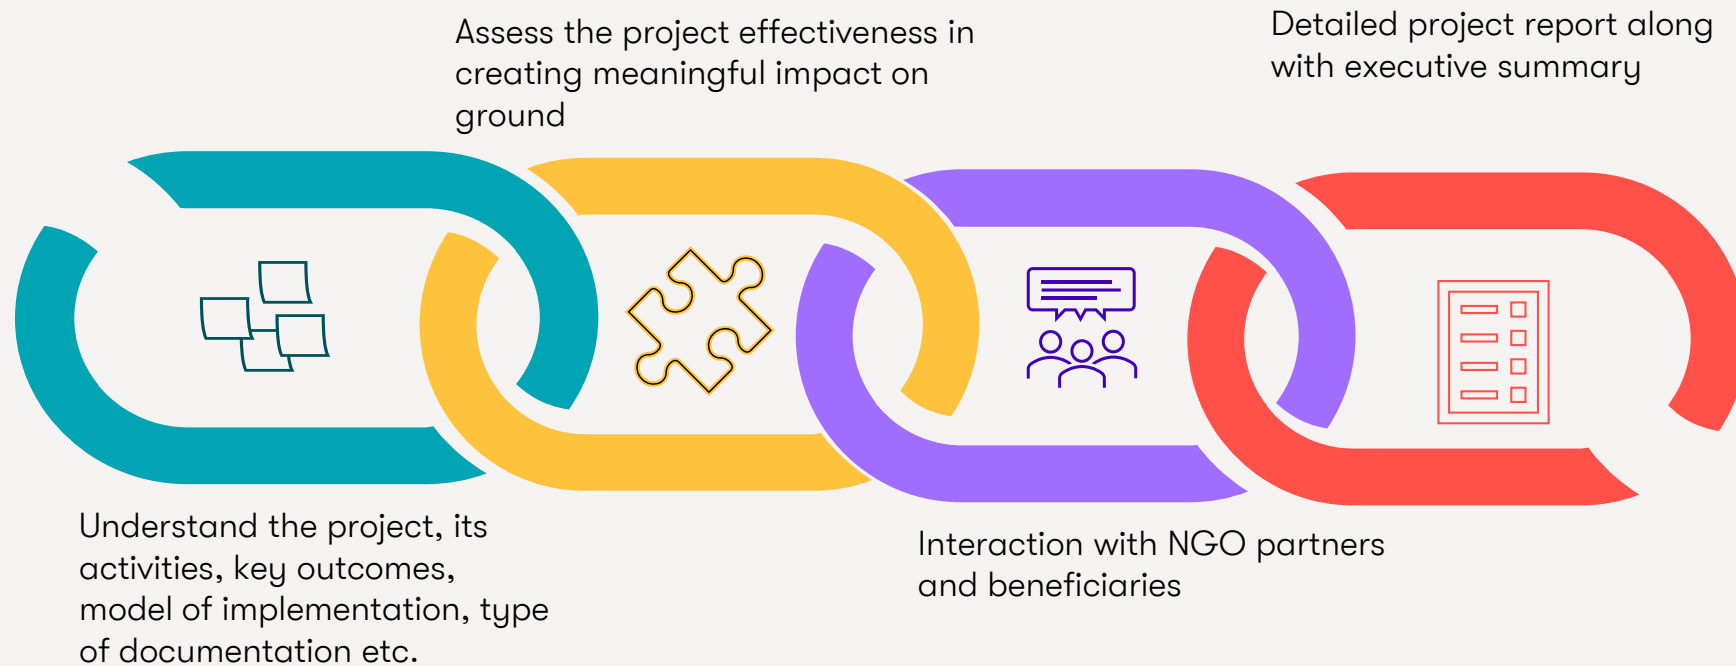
Assess the project effectiveness in creating meaningful impact on ground

Detailed project report along with executive summary

Understand the project, its activities, key outcomes, model of implementation, type of documentation etc.

Interaction with NGO partners and beneficiaries